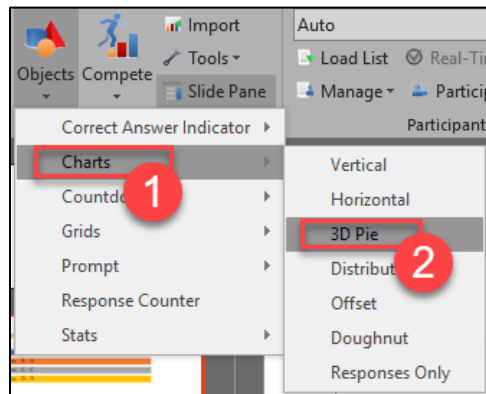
Objects
Compete
Import
Tools
Slide Pane
Auto
Load List
Real-Ti
Manage
Particip
Participant

Correct Answer Indicator
Charts
Countdo
Grids
Prompt
Response Counter
Stats

1

Vertical
Horizontal
3D Pie
Distribut
Offset
Doughnut
Responses Only

2